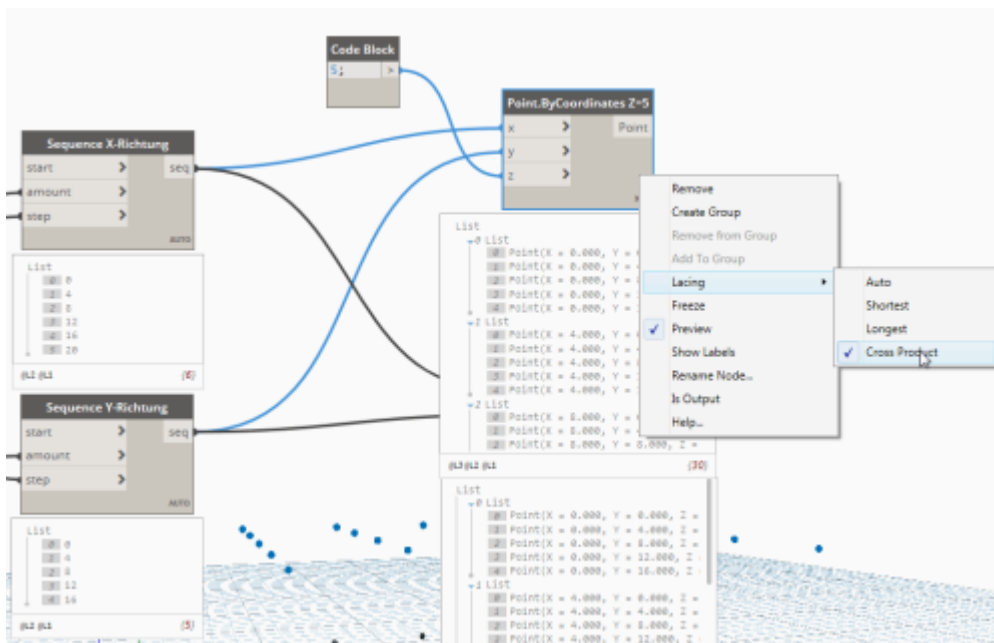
Code Block
5;
>

Point.ByCoordinates Z=5
x
y
z
Point

Sequence X-Richtung
start
amount
step
seq
AUTO

List
0 0
1 4
2 8
3 12
4 16
5 20
@L2 @L1
{6}

Sequence Y-Richtung
start
amount
step
seq
AUTO

List
0 0
1 4
2 8
3 12
4 16
@L2 @L1
{5}

List
0 List
0 Point(X = 0.000, Y =
1 Point(X = 0.000, Y =
2 Point(X = 0.000, Y =
3 Point(X = 0.000, Y =
4 Point(X = 0.000, Y =
1 List
0 Point(X = 4.000, Y =
1 Point(X = 4.000, Y =
2 Point(X = 4.000, Y =
3 Point(X = 4.000, Y =
4 Point(X = 4.000, Y =
2 List
0 Point(X = 8.000, Y =
1 Point(X = 8.000, Y =
2 Point(X = 8.000, Y = 8.000, Z =
@L3 @L2 @L1
{30}

List
0 List
0 Point(X = 0.000, Y = 0.000, Z =
1 Point(X = 0.000, Y = 4.000, Z =
2 Point(X = 0.000, Y = 8.000, Z =
3 Point(X = 0.000, Y = 12.000, Z
4 Point(X = 0.000, Y = 16.000, Z
1 List
0 Point(X = 4.000, Y = 0.000, Z =
1 Point(X = 4.000, Y = 4.000, Z =
2 Point(X = 4.000, Y = 8.000, Z =
3 Point(X = 4.000, Y = 12.000, Z

Remove
Create Group
Remove from Group
Add To Group
Lacing
Freeze
Preview
Show Labels
Rename Node...
Is Output
Help...

Auto
Shortest
Longest
Cross Product